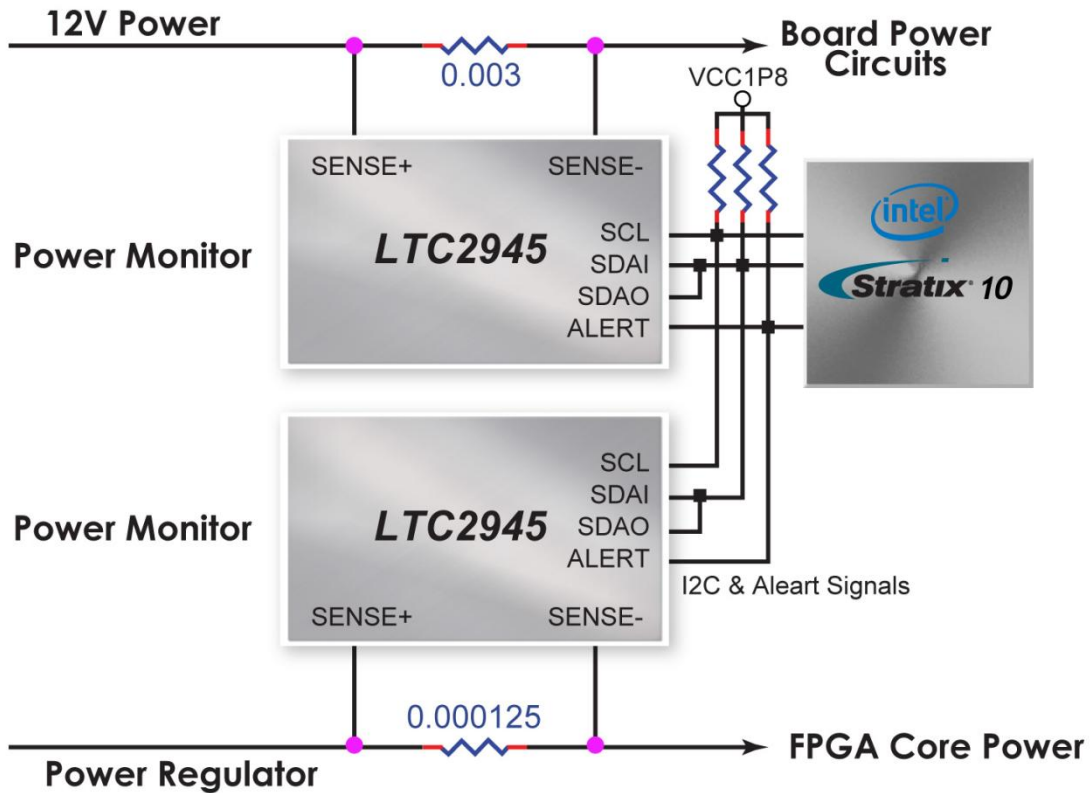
12V Power

0.003

Board Power Circuits

VCC1P8

SENSE+

SENSE-

LTC2945

SCL

SDAI

SDAO

ALERT

Power Monitor

intel

Stratix 10

SCL

SDAI

SDAO

ALERT

LTC2945

Power Monitor

I2C & Aleart Signals

SENSE+

SENSE-

0.000125

FPGA Core Power

Power Regulator